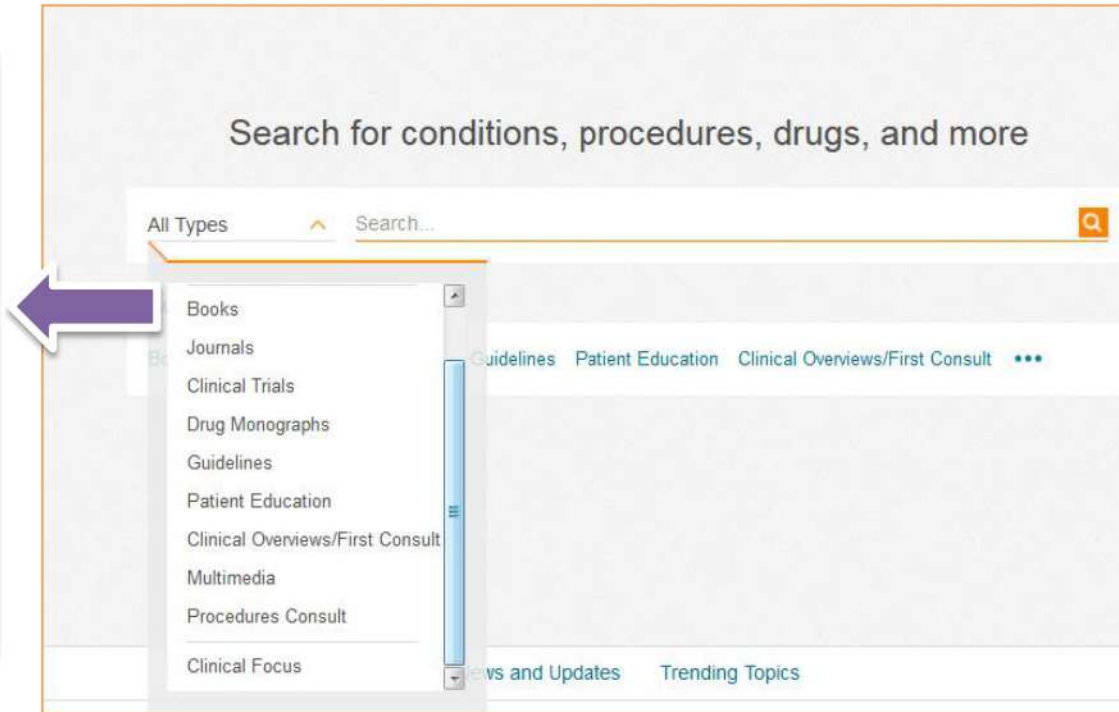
Search for conditions, procedures, drugs, and more

All Types

Search...

Books
Journals
Clinical Trials
Drug Monographs
Guidelines
Patient Education
Clinical Overviews/First Consult
Multimedia
Procedures Consult
Clinical Focus

Bo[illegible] Guidelines Patient Education Clinical Overviews/First Consult •••

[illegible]ws and Updates Trending Topics